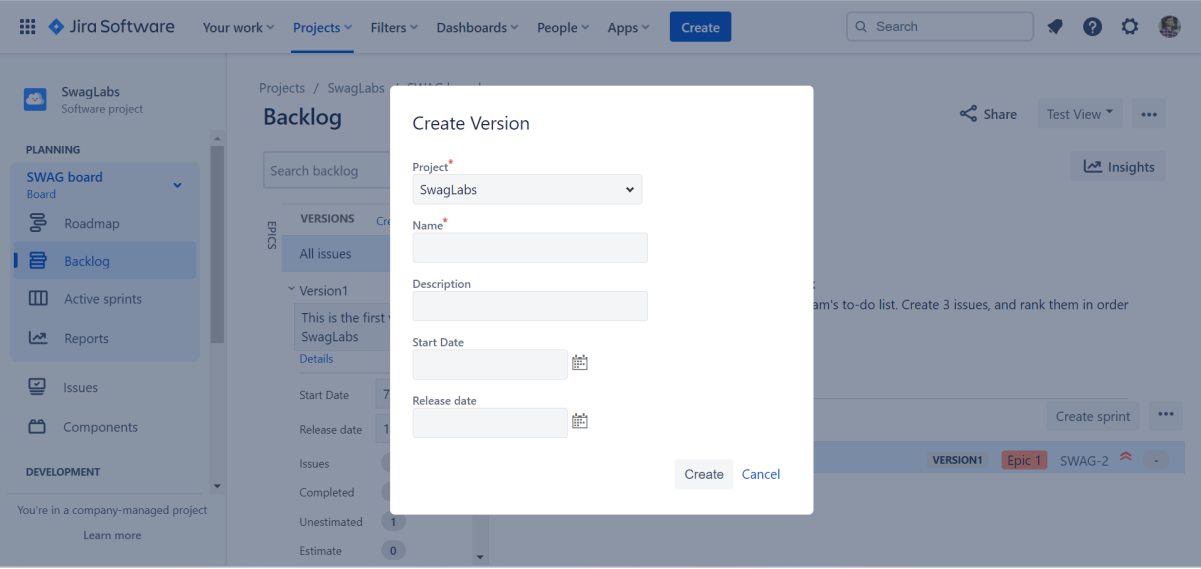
Jira Software   Your work   Projects   Filters   Dashboards   People   Apps   Create   Search

SwagLabs
Software project

PLANNING
SWAG board
Board
Roadmap
Backlog
Active sprints
Reports
Issues
Components

DEVELOPMENT

You're in a company-managed project
Learn more

Projects / SwagLabs / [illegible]
Backlog

Share   Test View   •••

Search backlog

Insights

EPICS
VERSIONS   Cre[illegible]
All issues
Version1
This is the first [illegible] SwagLabs
Details
Start Date   7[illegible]
Release date   1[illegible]
Issues
Completed
Unestimated   1
Estimate   0

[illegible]am's to-do list. Create 3 issues, and rank them in order

Create sprint   •••

VERSION1   Epic 1   SWAG-2   -

Create Version

Project*
SwagLabs

Name*

Description

Start Date

Release date

Create   Cancel